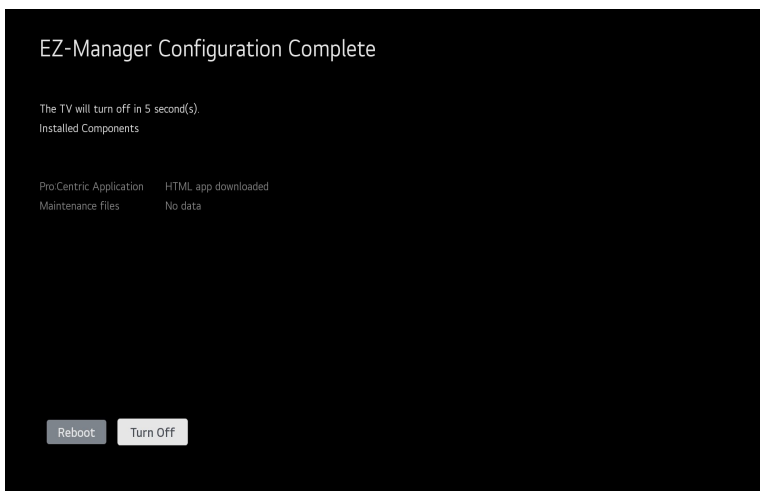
EZ-Manager Configuration Complete

The TV will turn off in 5 second(s).
Installed Components

| | |
|---|---|
| Pro:Centric Application | HTML app downloaded |
| Maintenance files | No data |

Reboot
Turn Off